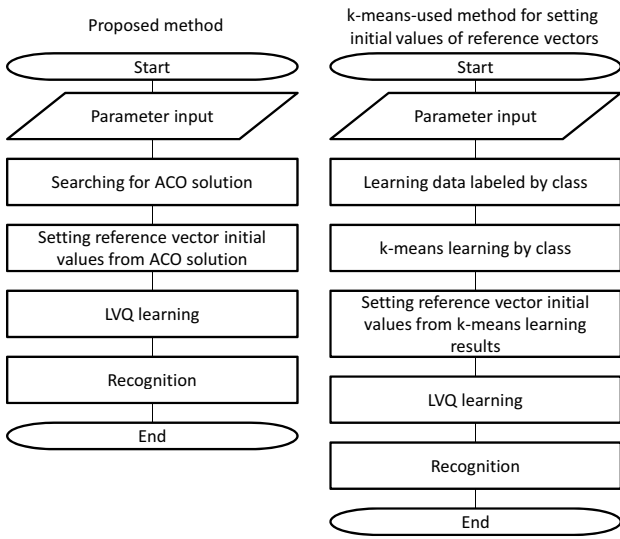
Proposed method

Start

Parameter input

Searching for ACO solution

Setting reference vector initial values from ACO solution

LVQ learning

Recognition

End

k-means-used method for setting initial values of reference vectors

Start

Parameter input

Learning data labeled by class

k-means learning by class

Setting reference vector initial values from k-means learning results

LVQ learning

Recognition

End